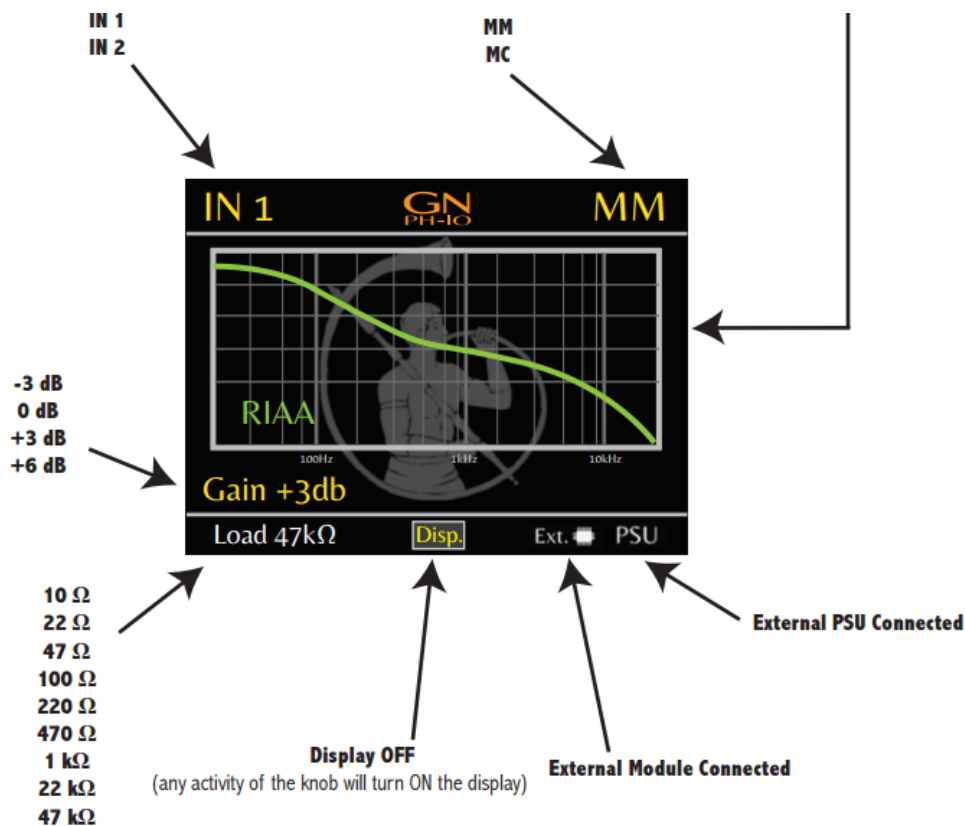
IN 1
IN 2

MM
MC

IN 1 GN PH-10 MM

RIAA

100Hz 1kHz 10kHz

Gain +3db

Load 47kΩ Disp. Ext. PSU

-3 dB
0 dB
+3 dB
+6 dB

10 Ω
22 Ω
47 Ω
100 Ω
220 Ω
470 Ω
1 kΩ
22 kΩ
47 kΩ

Display OFF
(any activity of the knob will turn ON the display)

External Module Connected

External PSU Connected